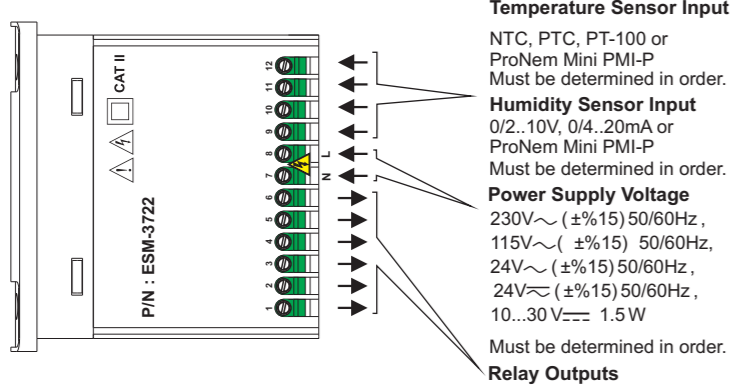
CAT II

P/N : ESM-3722

12
11
10
9
8
7
6
5
4
3
2
1

L
N

Temperature Sensor Input

NTC, PTC, PT-100 or ProNem Mini PMI-P
Must be determined in order.

Humidity Sensor Input

0/2..10V, 0/4..20mA or ProNem Mini PMI-P
Must be determined in order.

Power Supply Voltage

230V$\sim$ ( ±%15) 50/60Hz ,
115V$\sim$( ±%15) 50/60Hz,
24V$\sim$ ( ±%15) 50/60Hz ,
24V$\eqsim$ ( ±%15) 50/60Hz ,
10...30 V$\eqcirc$ 1.5 W

Must be determined in order.

Relay Outputs